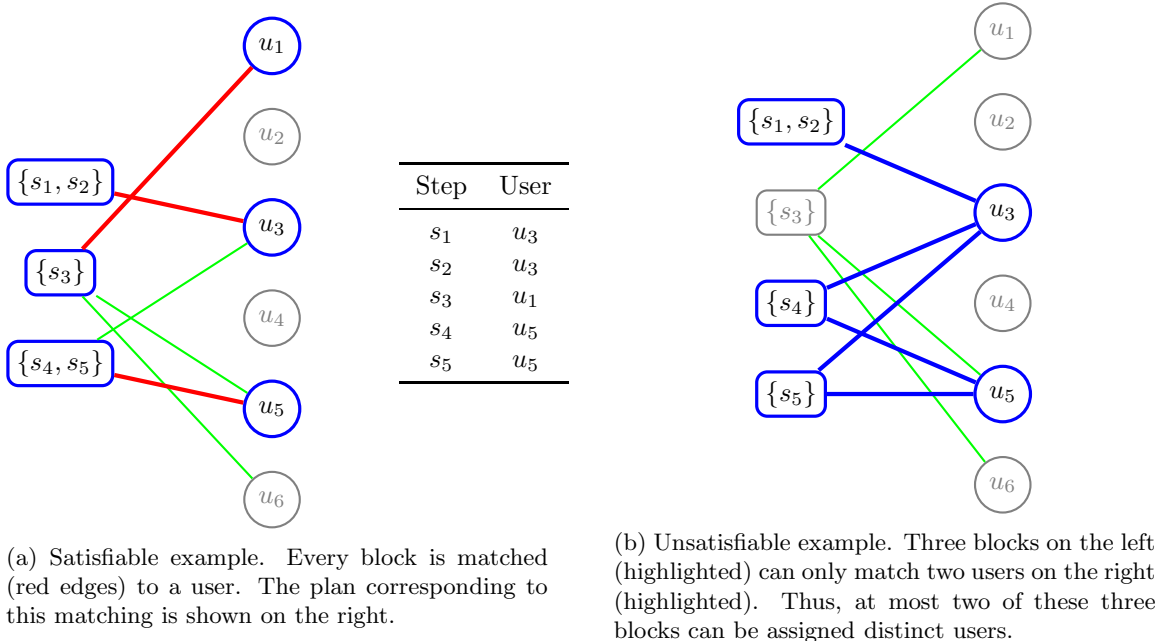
$u_1$

$u_2$

$\{s_1, s_2\}$

$u_3$

$\{s_3\}$

$u_4$

$\{s_4, s_5\}$

$u_5$

$u_6$

| Step | User |
|---|---|
| $s_1$ | $u_3$ |
| $s_2$ | $u_3$ |
| $s_3$ | $u_1$ |
| $s_4$ | $u_5$ |
| $s_5$ | $u_5$ |

(a) Satisfiable example. Every block is matched (red edges) to a user. The plan corresponding to this matching is shown on the right.

$u_1$

$\{s_1, s_2\}$

$u_2$

$\{s_3\}$

$u_3$

$\{s_4\}$

$u_4$

$\{s_5\}$

$u_5$

$u_6$

(b) Unsatisfiable example. Three blocks on the left (highlighted) can only match two users on the right (highlighted). Thus, at most two of these three blocks can be assigned distinct users.